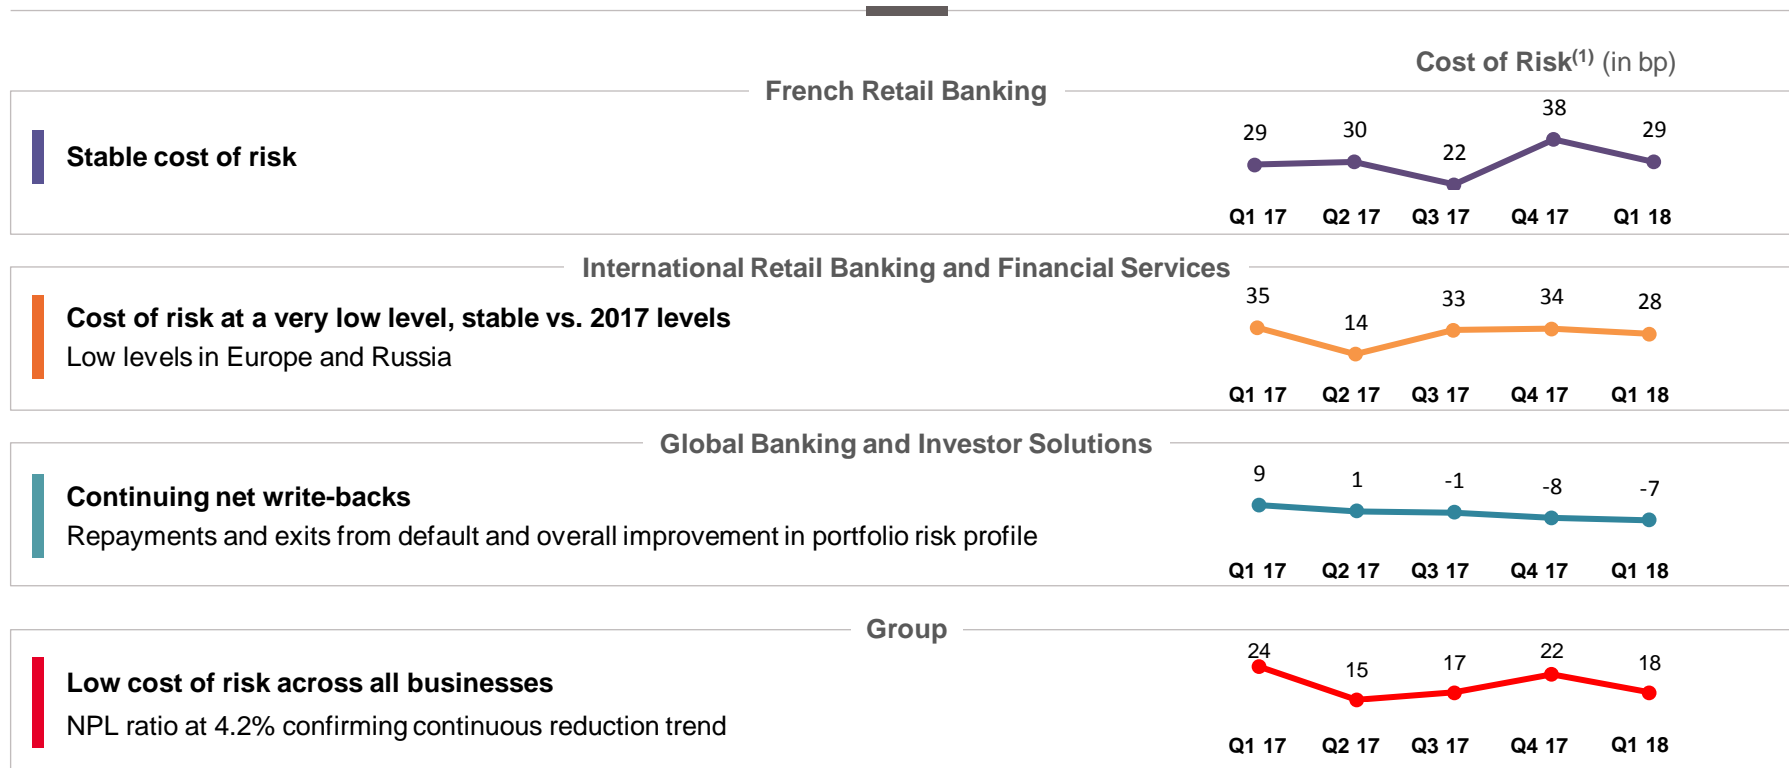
Cost of Risk$^{(1)}$ (in bp)

French Retail Banking

Stable cost of risk

29 30 22 38 29

Q1 17 Q2 17 Q3 17 Q4 17 Q1 18

International Retail Banking and Financial Services

Cost of risk at a very low level, stable vs. 2017 levels

Low levels in Europe and Russia

35 14 33 34 28

Q1 17 Q2 17 Q3 17 Q4 17 Q1 18

Global Banking and Investor Solutions

Continuing net write-backs

Repayments and exits from default and overall improvement in portfolio risk profile

9 1 -1 -8 -7

Q1 17 Q2 17 Q3 17 Q4 17 Q1 18

Group

Low cost of risk across all businesses

NPL ratio at 4.2% confirming continuous reduction trend

24 15 17 22 18

Q1 17 Q2 17 Q3 17 Q4 17 Q1 18